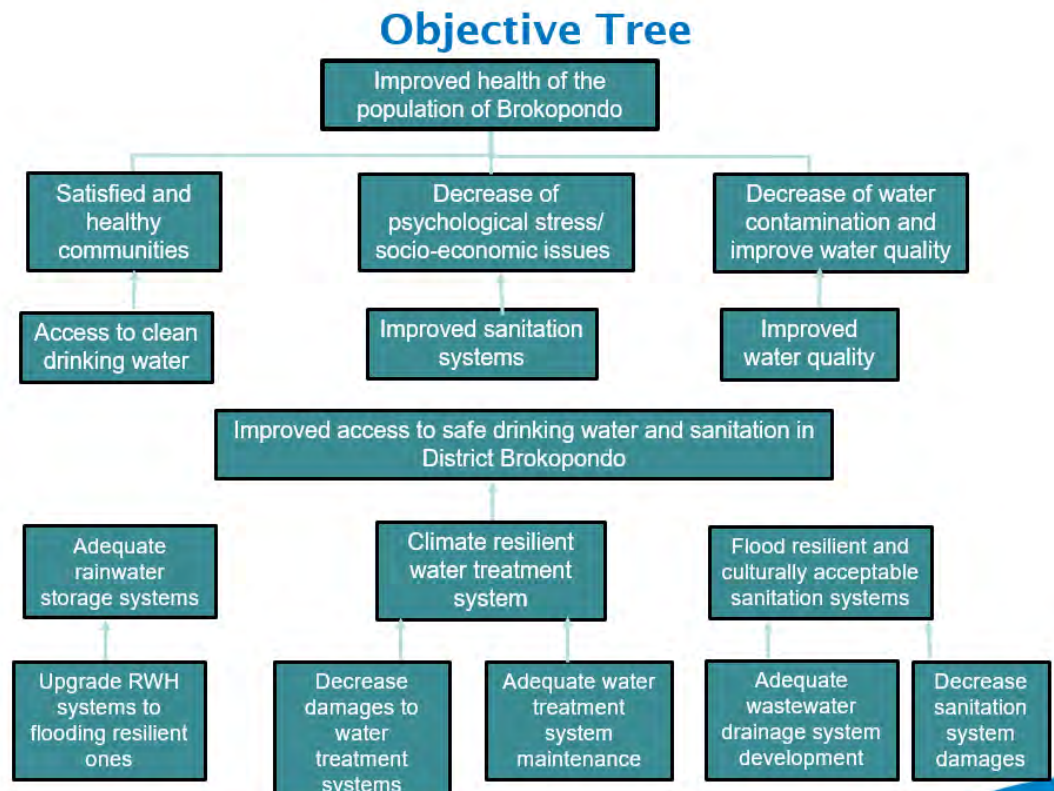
Objective Tree

Improved health of the population of Brokopondo

Satisfied and healthy communities

Decrease of psychological stress/ socio-economic issues

Decrease of water contamination and improve water quality

Access to clean drinking water

Improved sanitation systems

Improved water quality

Improved access to safe drinking water and sanitation in District Brokopondo

Adequate rainwater storage systems

Climate resilient water treatment system

Flood resilient and culturally acceptable sanitation systems

Upgrade RWH systems to flooding resilient ones

Decrease damages to water treatment systems

Adequate water treatment system maintenance

Adequate wastewater drainage system development

Decrease sanitation system damages